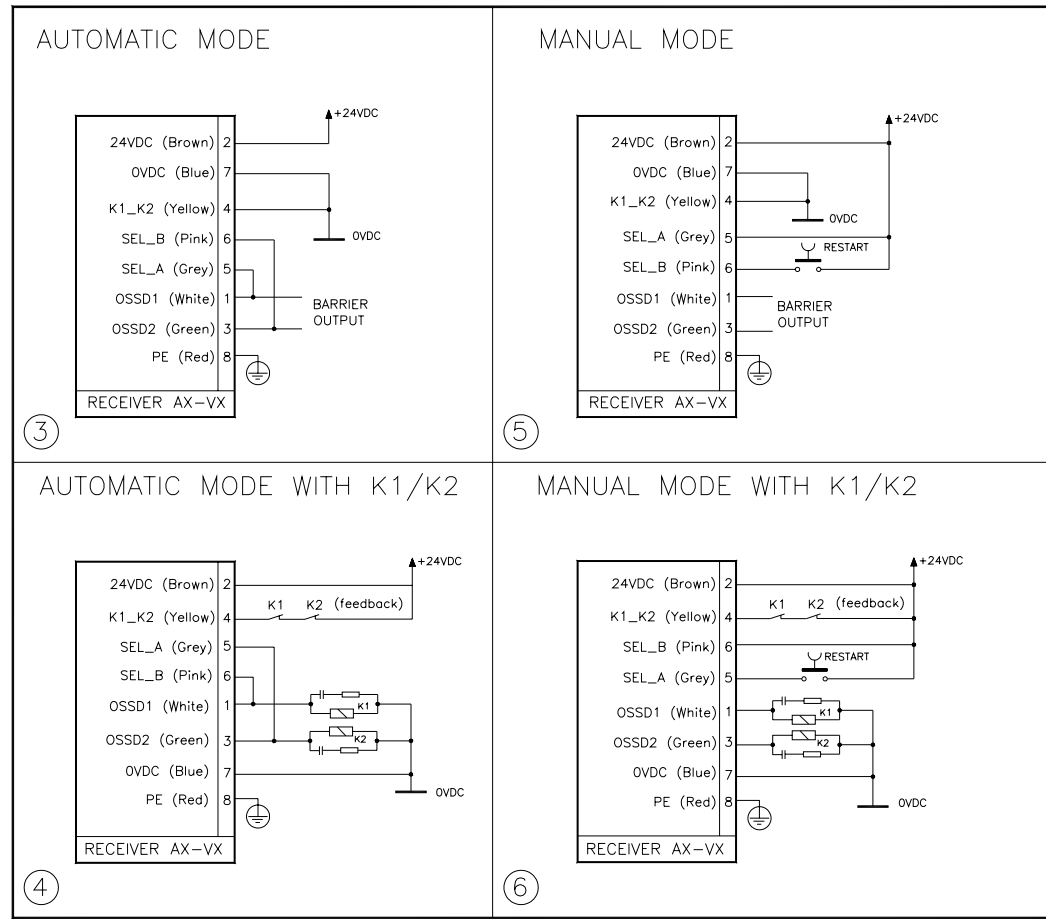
AUTOMATIC MODE

24VDC (Brown) 2
0VDC (Blue) 7
K1_K2 (Yellow) 4
SEL_B (Pink) 6
SEL_A (Grey) 5
OSSD1 (White) 1
OSSD2 (Green) 3
PE (Red) 8
RECEIVER AX–VX
+24VDC
0VDC
BARRIER OUTPUT
3

MANUAL MODE

24VDC (Brown) 2
0VDC (Blue) 7
K1_K2 (Yellow) 4
SEL_A (Grey) 5
SEL_B (Pink) 6
OSSD1 (White) 1
OSSD2 (Green) 3
PE (Red) 8
RECEIVER AX–VX
+24VDC
0VDC
RESTART
BARRIER OUTPUT
5

AUTOMATIC MODE WITH K1/K2

24VDC (Brown) 2
K1_K2 (Yellow) 4
SEL_A (Grey) 5
SEL_B (Pink) 6
OSSD1 (White) 1
OSSD2 (Green) 3
0VDC (Blue) 7
PE (Red) 8
RECEIVER AX–VX
+24VDC
K1 K2 (feedback)
K1
K2
0VDC
4

MANUAL MODE WITH K1/K2

24VDC (Brown) 2
K1_K2 (Yellow) 4
SEL_B (Pink) 6
SEL_A (Grey) 5
OSSD1 (White) 1
OSSD2 (Green) 3
0VDC (Blue) 7
PE (Red) 8
RECEIVER AX–VX
+24VDC
K1 K2 (feedback)
RESTART
K1
K2
0VDC
6